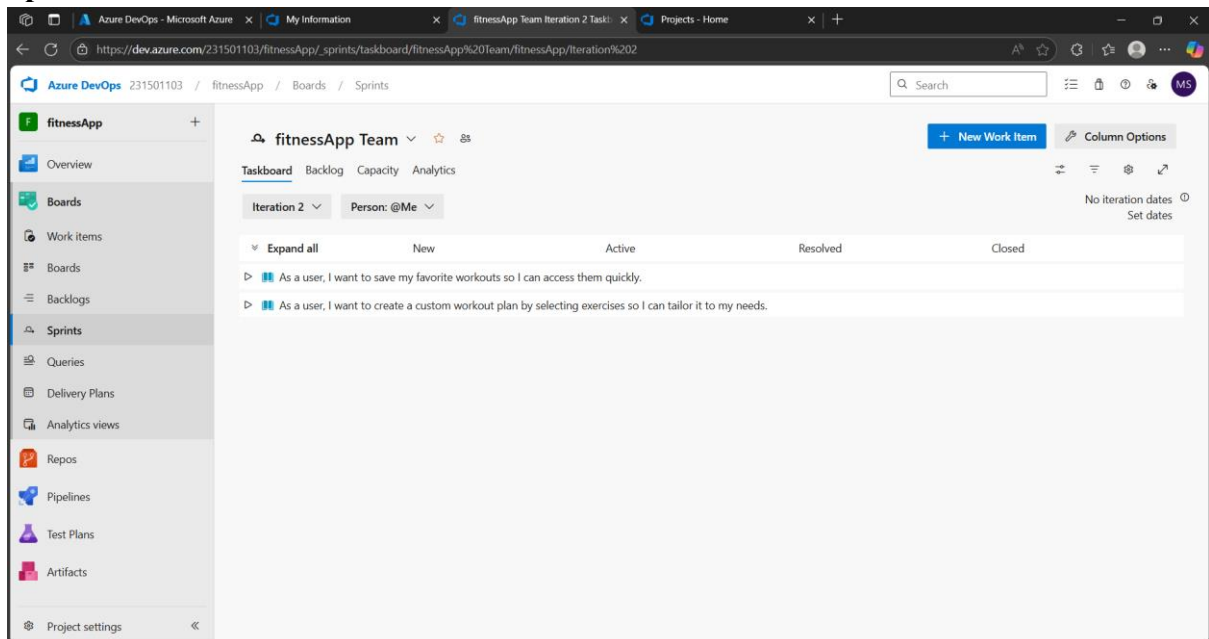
Azure DevOps - Microsoft Azure
My Information
fitnessApp Team Iteration 2 Taskb
Projects - Home

https://dev.azure.com/231501103/fitnessApp/_sprints/taskboard/fitnessApp%20Team/fitnessApp/Iteration%202

Azure DevOps 231501103 / fitnessApp / Boards / Sprints

Search

MS

fitnessApp +

Overview

Boards

Work items

Boards

Backlogs

Sprints

Queries

Delivery Plans

Analytics views

Repos

Pipelines

Test Plans

Artifacts

Project settings

fitnessApp Team

+ New Work Item

Column Options

Taskboard Backlog Capacity Analytics

Iteration 2

Person: @Me

No iteration dates
Set dates

Expand all New Active Resolved Closed

As a user, I want to save my favorite workouts so I can access them quickly.

As a user, I want to create a custom workout plan by selecting exercises so I can tailor it to my needs.